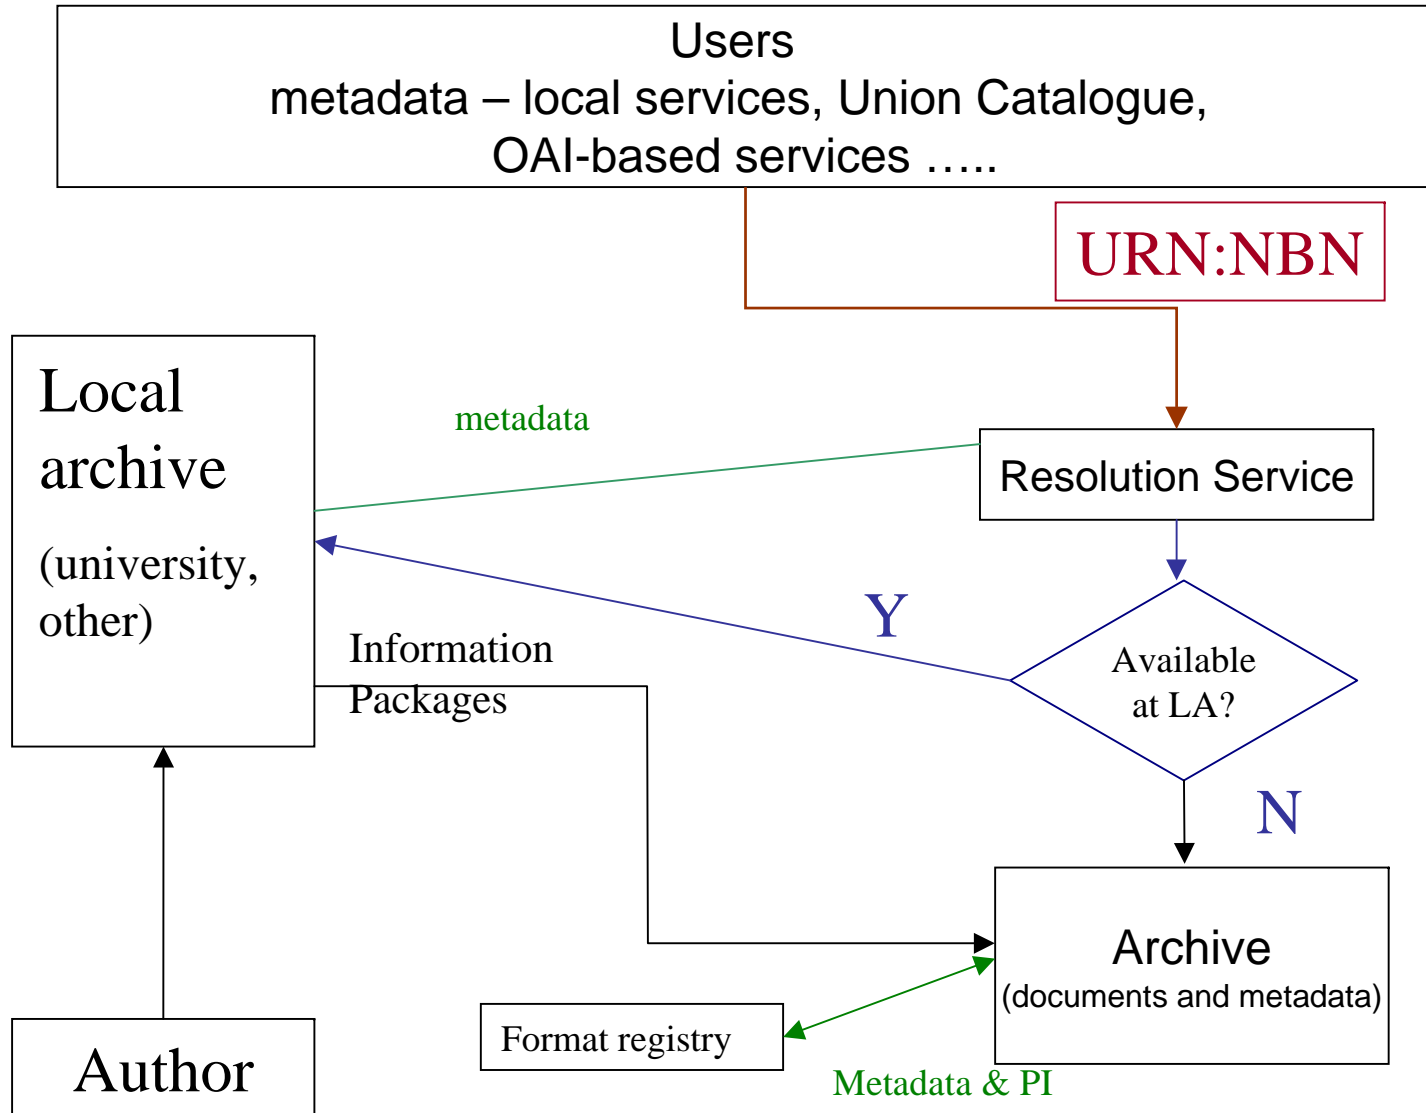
Users
metadata – local services, Union Catalogue, OAI-based services …..

URN:NBN

Local archive
(university, other)

metadata

Resolution Service

Y

Available at LA?

Information Packages

N

Archive
(documents and metadata)

Format registry

Metadata & PI

Author